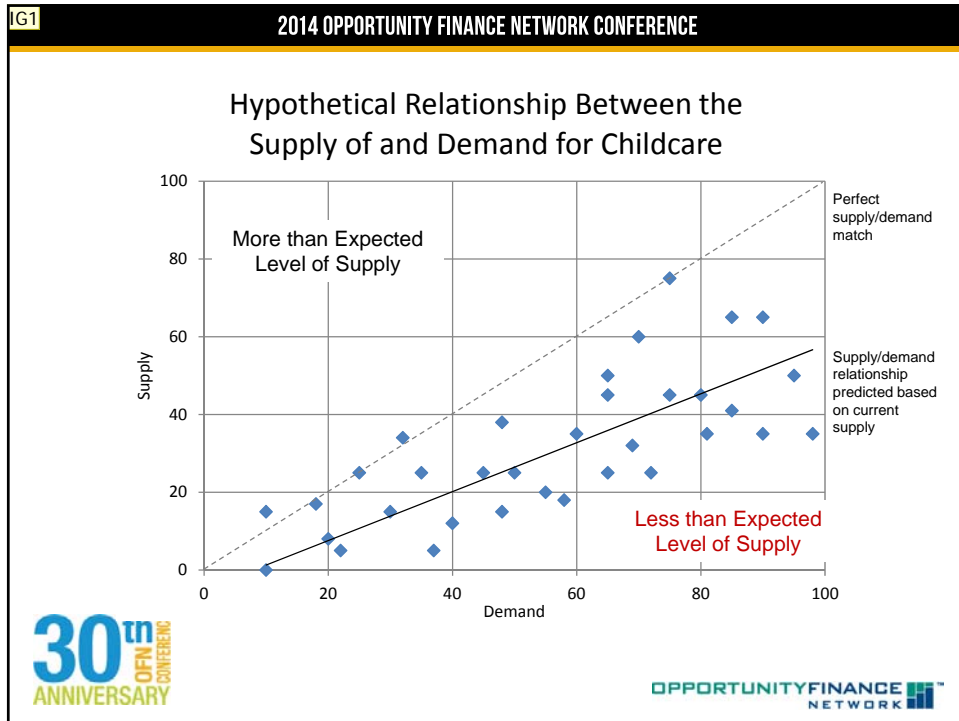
IG1

2014 OPPORTUNITY FINANCE NETWORK CONFERENCE

Hypothetical Relationship Between the Supply of and Demand for Childcare

More than Expected Level of Supply

Less than Expected Level of Supply

Perfect supply/demand match

Supply/demand relationship predicted based on current supply

Supply

Demand

100
80
60
40
20
0

0
20
40
60
80
100

30th OFN CONFERENCE ANNIVERSARY

OPPORTUNITY FINANCE NETWORK